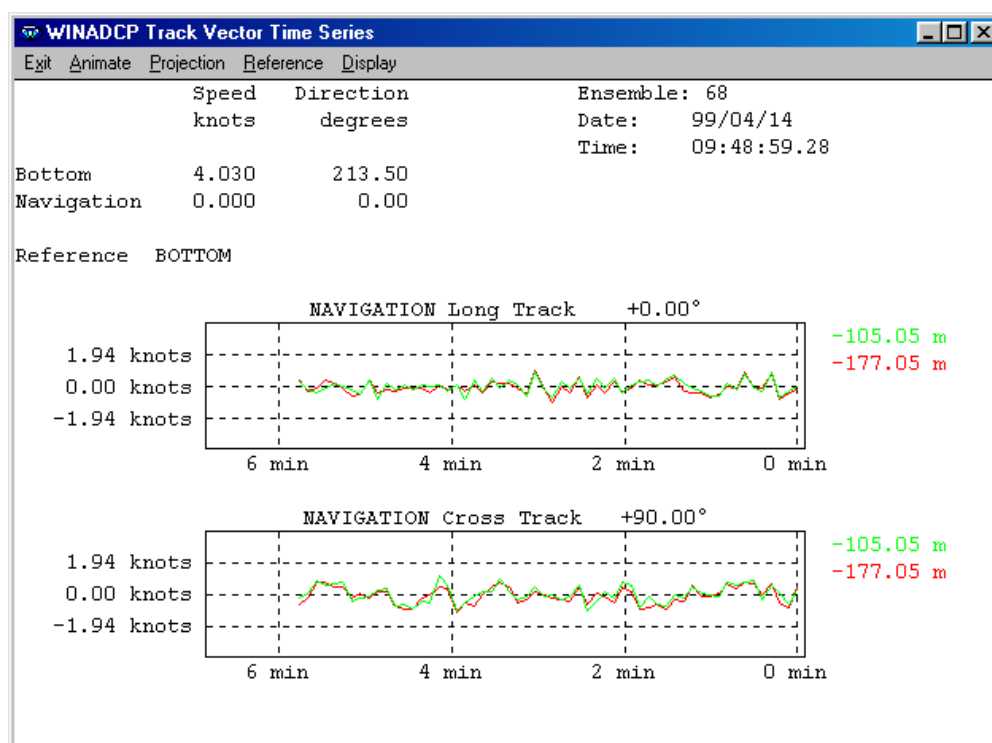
WINADCP Track Vector Time Series

Exit Animate Projection Reference Display

| | Speed knots | Direction degrees |
|---|---|---|
| Bottom | 4.030 | 213.50 |
| Navigation | 0.000 | 0.00 |

Ensemble: 68
Date: 99/04/14
Time: 09:48:59.28

Reference BOTTOM

NAVIGATION Long Track +0.00°

1.94 knots
0.00 knots
-1.94 knots

6 min 4 min 2 min 0 min

-105.05 m
-177.05 m

NAVIGATION Cross Track +90.00°

1.94 knots
0.00 knots
-1.94 knots

6 min 4 min 2 min 0 min

-105.05 m
-177.05 m